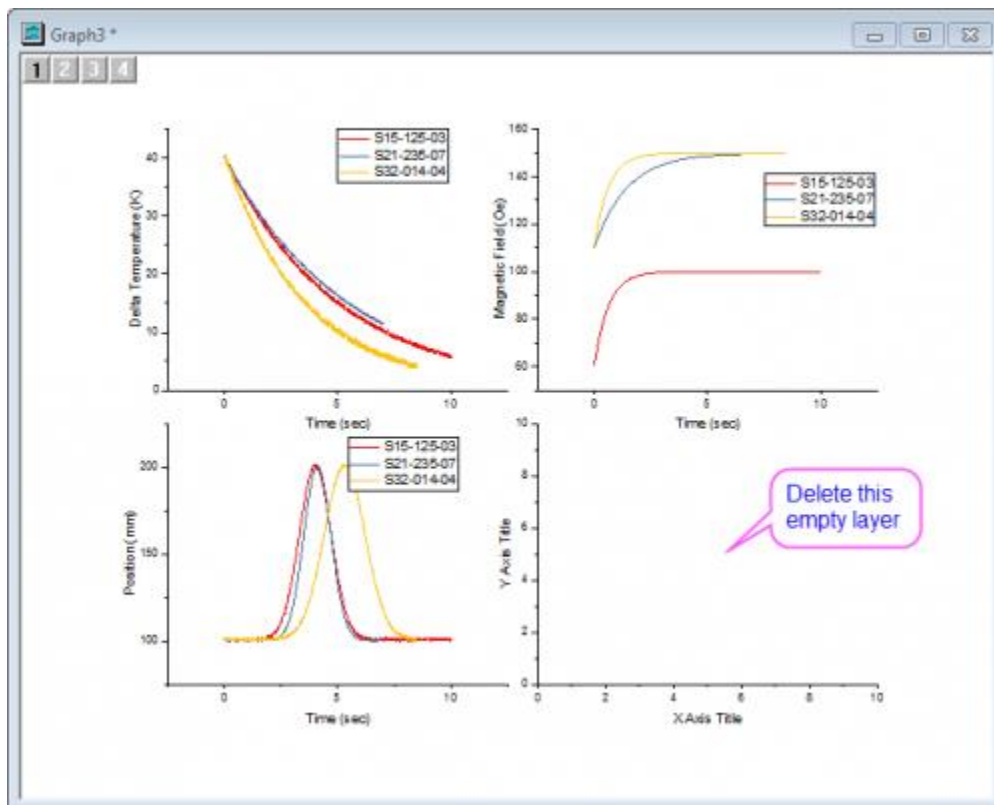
Graph3 *

1 2 3 4

S15-125-03
S21-235-07
S32-014-04

Delta Temperature (K)

40
30
20
10
0

0 5 10
Time (sec)

160
140
120
100
80
60

Magnetic Field (Oe)

S15-125-03
S21-235-07
S32-014-04

0 5 10
Time (sec)

S15-125-03
S21-235-07
S32-014-04

Position ( mm)

200
150
100

0 5 10
Time (sec)

10
8
6
4
2
0

Y Axis Title

Delete this empty layer

0 2 4 6 8 10
X Axis Title